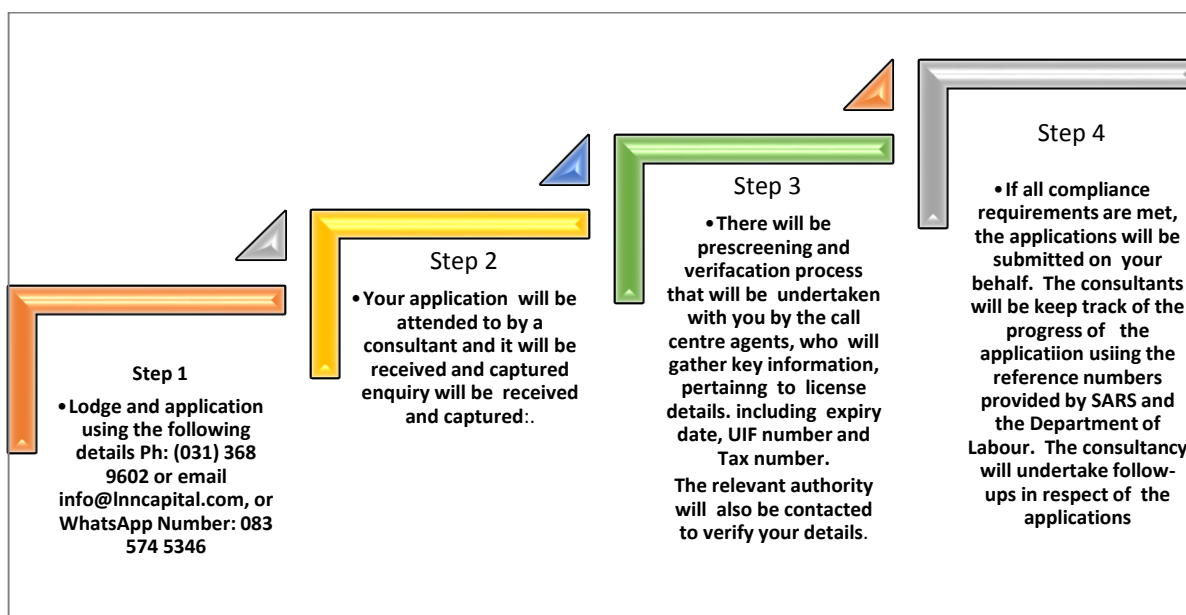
Step 1

• Lodge and application using the following details Ph: (031) 368 9602 or email info@lnncapital.com, or WhatsApp Number: 083 574 5346

Step 2

• Your application will be attended to by a consultant and it will be received and captured enquiry will be received and captured:.

Step 3

• There will be prescreening and verifacation process that will be undertaken with you by the call centre agents, who will gather key information, pertainng to license details. including expiry date, UIF number and Tax number.

The relevant authority will also be contacted to verify your details.

Step 4

• If all compliance requirements are met, the applications will be submitted on your behalf. The consultants will be keep track of the progress of the applicatiion usiing the reference numbers provided by SARS and the Department of Labour. The consultancy will undertake follow-ups in respect of the applications